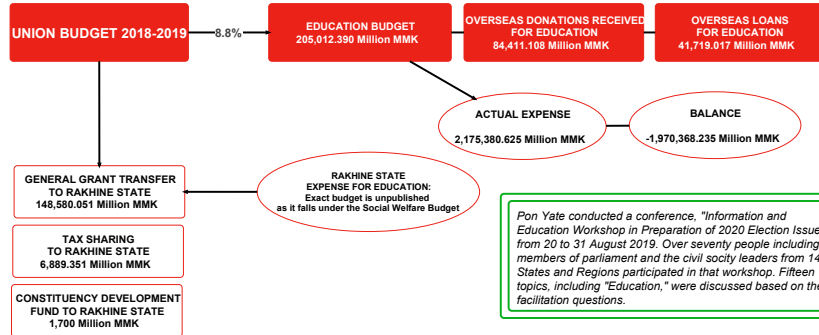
UNION BUDGET 2018-2019

8.8%

EDUCATION BUDGET
205,012.390 Million MMK

OVERSEAS DONATIONS RECEIVED FOR EDUCATION
84,411.108 Million MMK

OVERSEAS LOANS FOR EDUCATION
41,719.017 Million MMK

ACTUAL EXPENSE
2,175,380.625 Million MMK

BALANCE
-1,970,368.235 Million MMK

GENERAL GRANT TRANSFER TO RAKHINE STATE
148,580.051 Million MMK

RAKHINE STATE EXPENSE FOR EDUCATION:
Exact budget is unpublished as it falls under the Social Welfare Budget

TAX SHARING TO RAKHINE STATE
6,889.351 Million MMK

CONSTITUENCY DEVELOPMENT FUND TO RAKHINE STATE
1,700 Million MMK

Pon Yate conducted a conference, "Information and Education Workshop in Preparation of 2020 Election Issue from 20 to 31 August 2019. Over seventy people including members of parliament and the civil society leaders from 14 States and Regions participated in that workshop. Fifteen topics, including "Education," were discussed based on the facilitation questions.